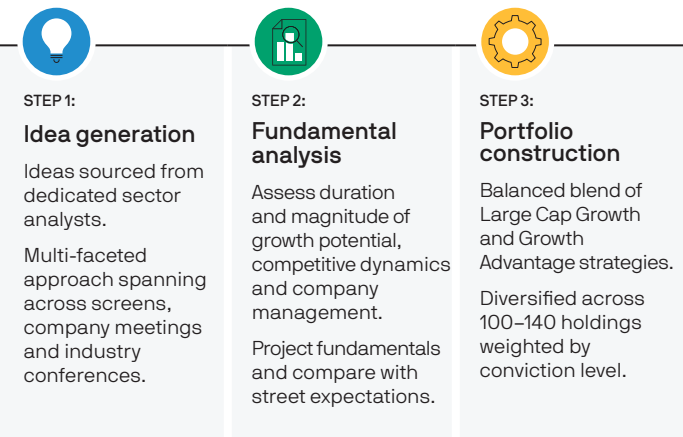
STEP 1:

Idea generation

Ideas sourced from dedicated sector analysts.

Multi-faceted approach spanning across screens, company meetings and industry conferences.

STEP 2:

Fundamental analysis

Assess duration and magnitude of growth potential, competitive dynamics and company management.

Project fundamentals and compare with street expectations.

STEP 3:

Portfolio construction

Balanced blend of Large Cap Growth and Growth Advantage strategies.

Diversified across 100–140 holdings weighted by conviction level.